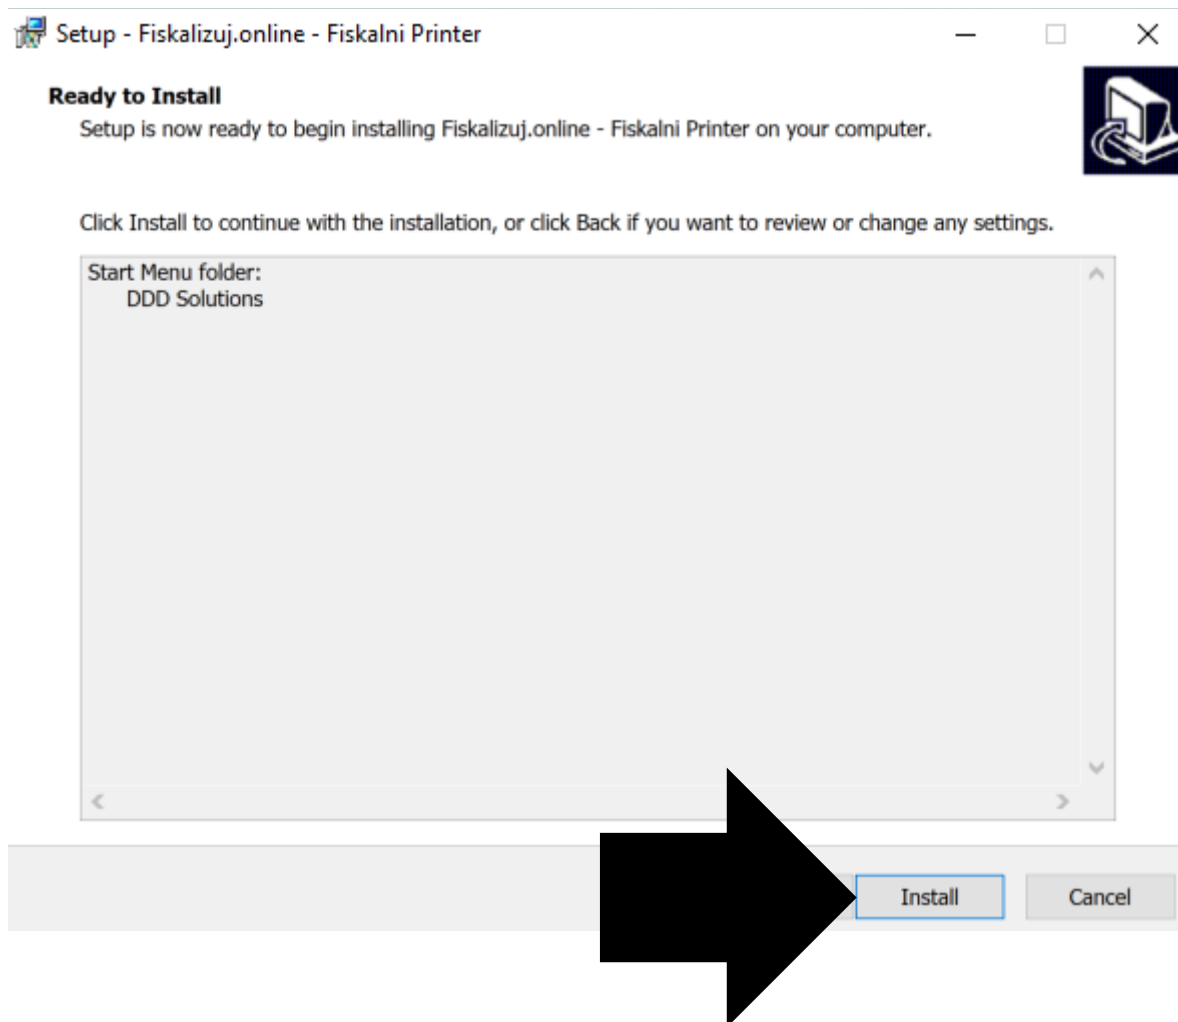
Setup - Fiskalizuj.online - Fiskalni Printer

Ready to Install

Setup is now ready to begin installing Fiskalizuj.online - Fiskalni Printer on your computer.

Click Install to continue with the installation, or click Back if you want to review or change any settings.

Start Menu folder:
DDD Solutions

Install

Cancel